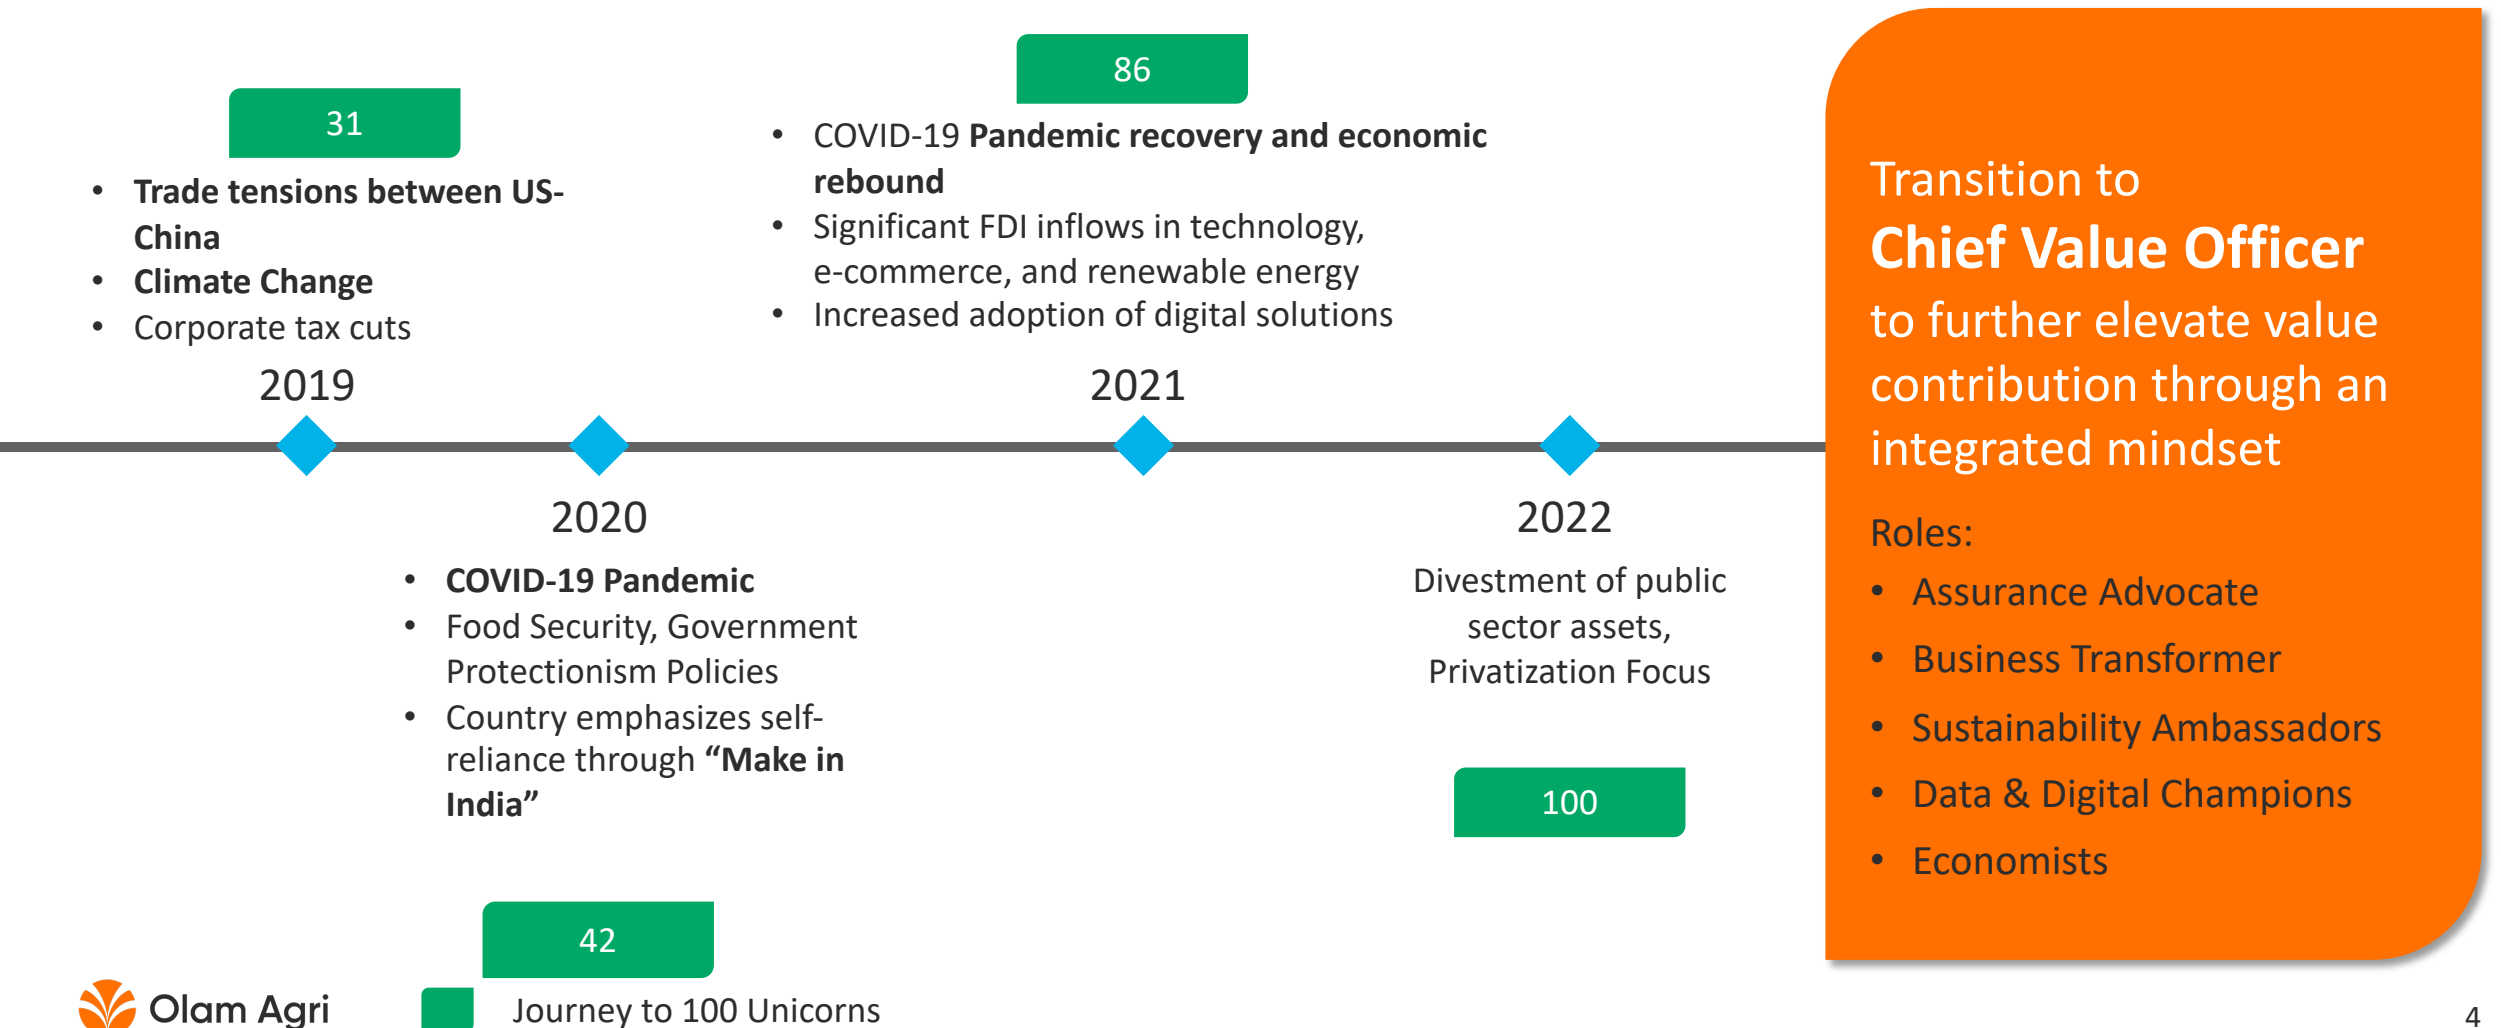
31

- Trade tensions between US-China
- Climate Change
- Corporate tax cuts

2019

86

- COVID-19 Pandemic recovery and economic rebound
- Significant FDI inflows in technology, e-commerce, and renewable energy
- Increased adoption of digital solutions

2021

2020

- COVID-19 Pandemic
- Food Security, Government Protectionism Policies
- Country emphasizes self-reliance through "Make in India"

42

2022

Divestment of public sector assets, Privatization Focus

100

Transition to
Chief Value Officer
to further elevate value contribution through an integrated mindset

Roles:
- Assurance Advocate
- Business Transformer
- Sustainability Ambassadors
- Data & Digital Champions
- Economists

Olam Agri

Journey to 100 Unicorns

4